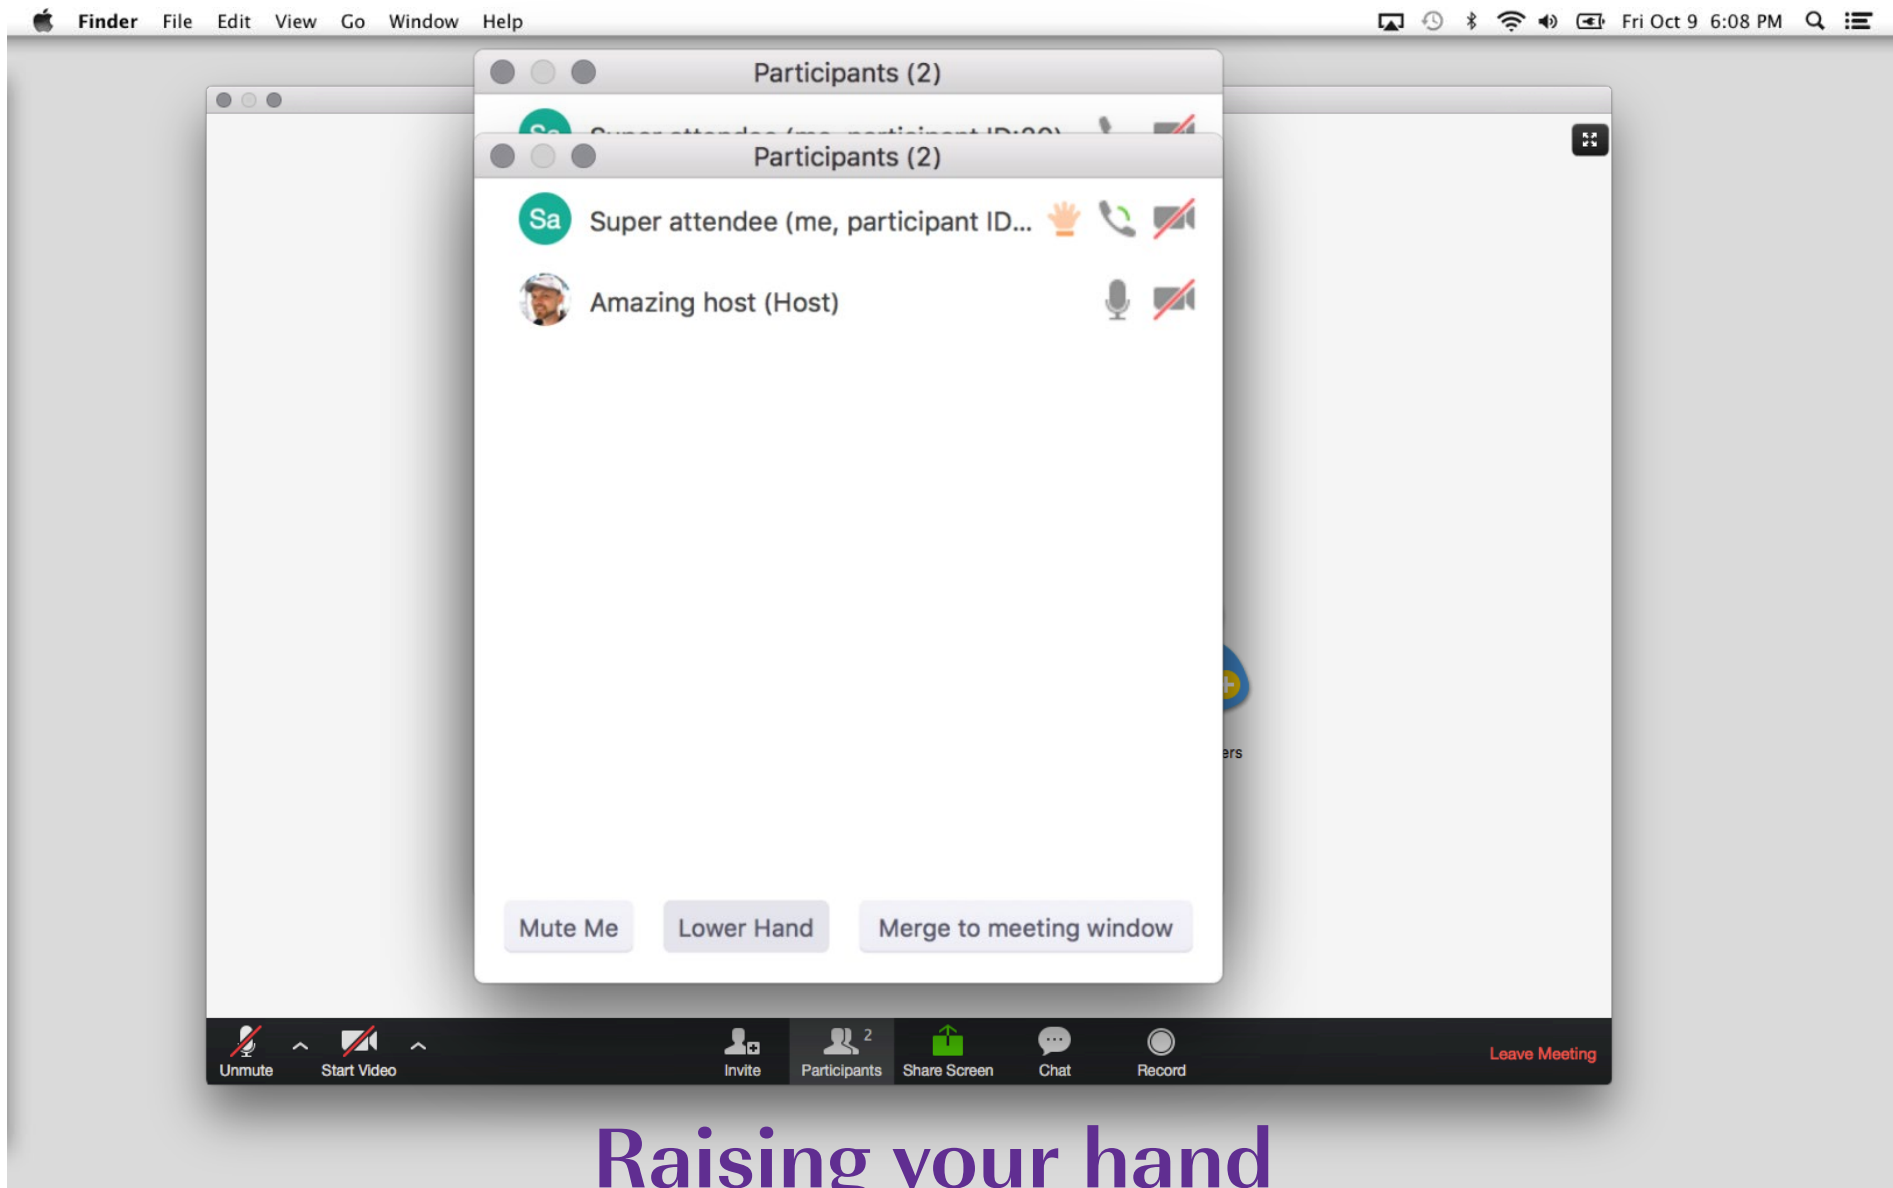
Finder File Edit View Go Window Help

Fri Oct 9 6:08 PM

Participants (2)

Sa Super attendee (me, participant ID:20)

Participants (2)

Sa Super attendee (me, participant ID...

Amazing host (Host)

ers

Mute Me

Lower Hand

Merge to meeting window

Unmute

Start Video

Invite

Participants 2

Share Screen

Chat

Record

Leave Meeting

Raising your hand